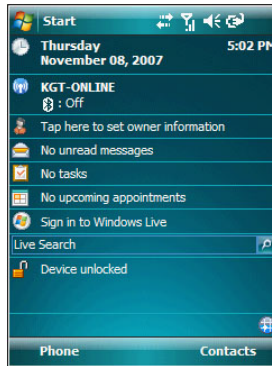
Start

Thursday
November 08, 2007

5:02 PM

KGT-ONLINE
: Off

Tap here to set owner information

No unread messages

No tasks

No upcoming appointments

Sign in to Windows Live

Live Search

Device unlocked

Phone

Contacts